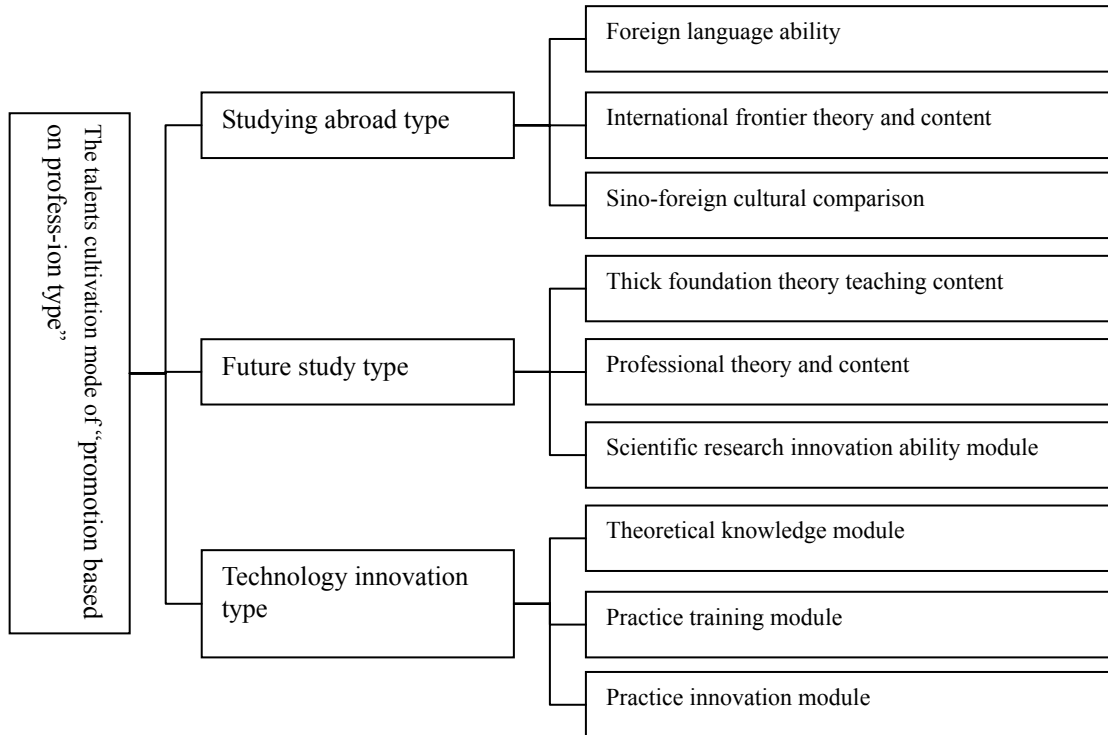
The talents cultivation mode of "promotion based on profess-ion type"

Studying abroad type

Foreign language ability

International frontier theory and content

Sino-foreign cultural comparison

Future study type

Thick foundation theory teaching content

Professional theory and content

Scientific research innovation ability module

Technology innovation type

Theoretical knowledge module

Practice training module

Practice innovation module